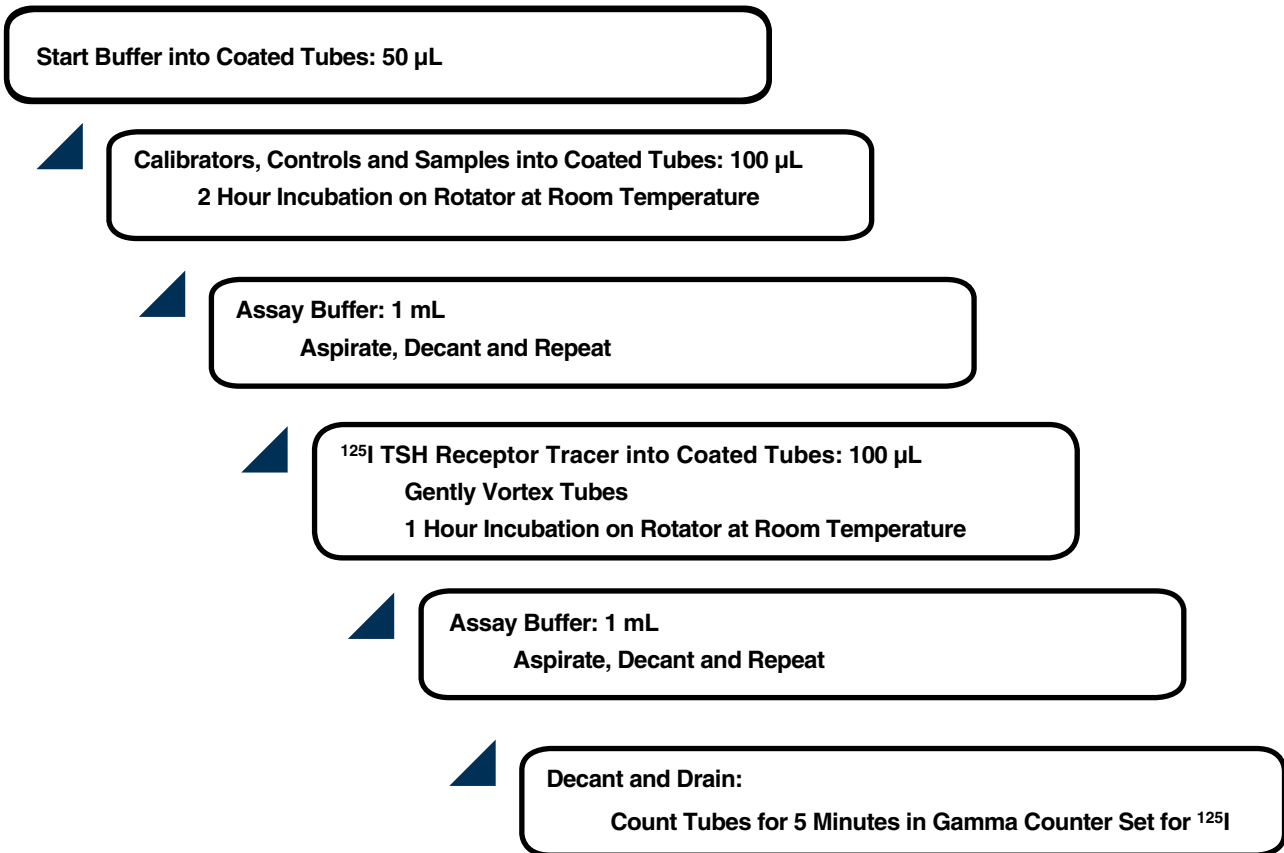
Start Buffer into Coated Tubes: 50 µL

Calibrators, Controls and Samples into Coated Tubes: 100 µL
2 Hour Incubation on Rotator at Room Temperature

Assay Buffer: 1 mL
Aspirate, Decant and Repeat

$^{125}$I TSH Receptor Tracer into Coated Tubes: 100 µL
Gently Vortex Tubes
1 Hour Incubation on Rotator at Room Temperature

Assay Buffer: 1 mL
Aspirate, Decant and Repeat

Decant and Drain:
Count Tubes for 5 Minutes in Gamma Counter Set for $^{125}$I